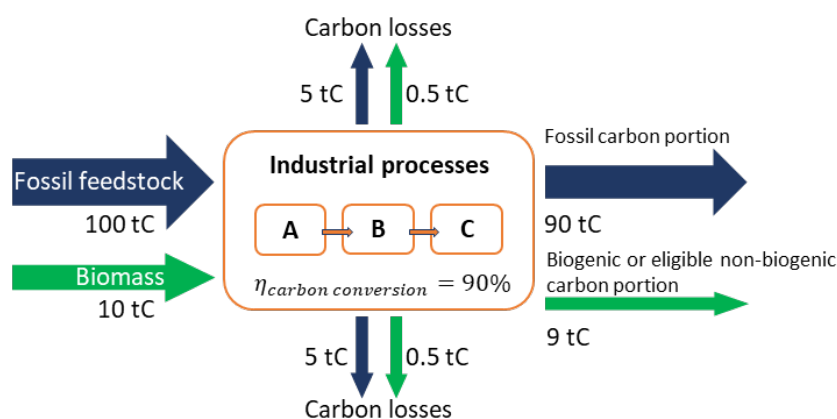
Carbon losses

5 tC

0.5 tC

Fossil feedstock

100 tC

Biomass

10 tC

Industrial processes

A

B

C

$\eta_{carbon\ conversion} = 90\%$

Fossil carbon portion

90 tC

Biogenic or eligible non-biogenic carbon portion

9 tC

5 tC

0.5 tC

Carbon losses